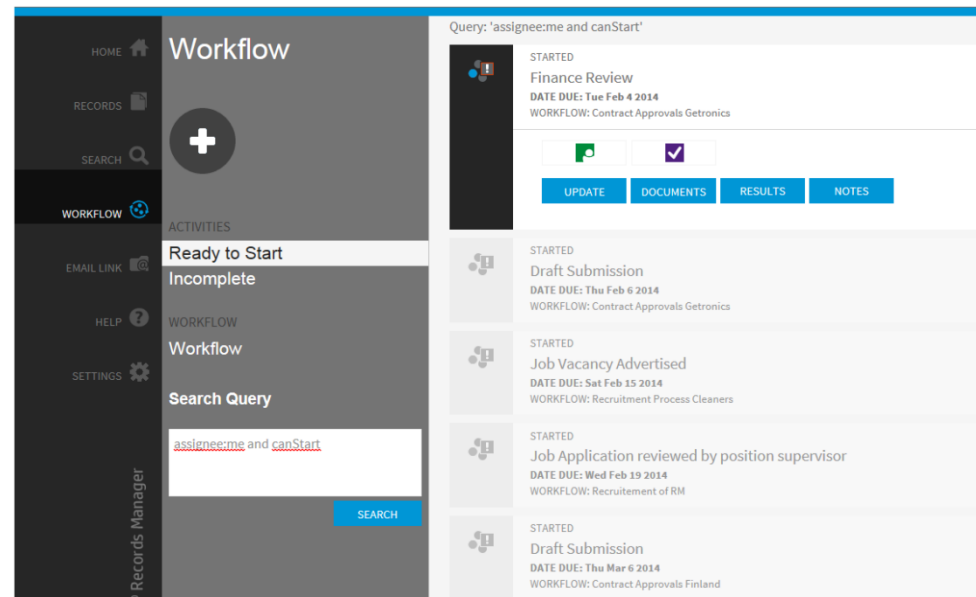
HOME

RECORDS

SEARCH

WORKFLOW

EMAIL LINK

HELP

SETTINGS

Records Manager

Workflow

ACTIVITIES

Ready to Start

Incomplete

WORKFLOW

Workflow

Search Query

assignee:me and canStart

SEARCH

Query: 'assignee:me and canStart'

STARTED
Finance Review
DATE DUE: Tue Feb 4 2014
WORKFLOW: Contract Approvals Getronics

UPDATE DOCUMENTS RESULTS NOTES

STARTED
Draft Submission
DATE DUE: Thu Feb 6 2014
WORKFLOW: Contract Approvals Getronics

STARTED
Job Vacancy Advertised
DATE DUE: Sat Feb 15 2014
WORKFLOW: Recruitment Process Cleaners

STARTED
Job Application reviewed by position supervisor
DATE DUE: Wed Feb 19 2014
WORKFLOW: Recruitement of RM

STARTED
Draft Submission
DATE DUE: Thu Mar 6 2014
WORKFLOW: Contract Approvals Finland